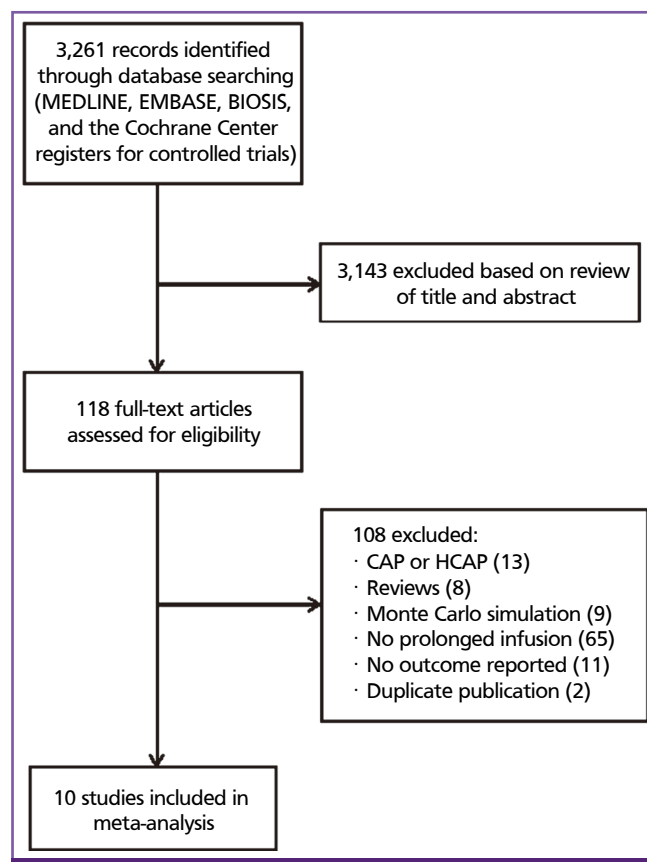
3,261 records identified through database searching (MEDLINE, EMBASE, BIOSIS, and the Cochrane Center registers for controlled trials)

3,143 excluded based on review of title and abstract

118 full-text articles assessed for eligibility

108 excluded:
· CAP or HCAP (13)
· Reviews (8)
· Monte Carlo simulation (9)
· No prolonged infusion (65)
· No outcome reported (11)
· Duplicate publication (2)

10 studies included in meta-analysis